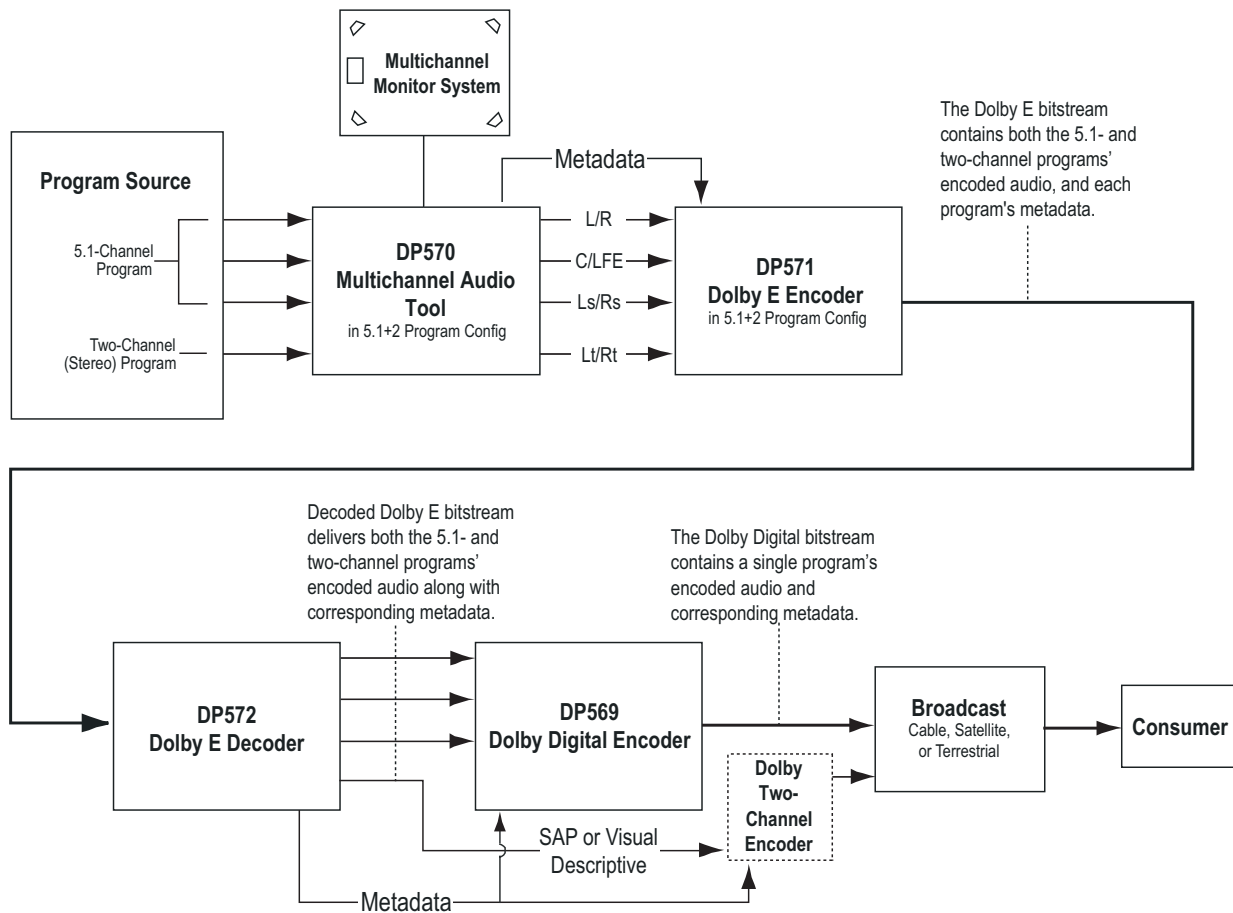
Multichannel Monitor System

The Dolby E bitstream contains both the 5.1- and two-channel programs' encoded audio, and each program's metadata.

Program Source

5.1-Channel Program

Two-Channel (Stereo) Program

Metadata

DP570 Multichannel Audio Tool
in 5.1+2 Program Config

L/R

C/LFE

Ls/Rs

Lt/Rt

DP571 Dolby E Encoder
in 5.1+2 Program Config

Decoded Dolby E bitstream delivers both the 5.1- and two-channel programs' encoded audio along with corresponding metadata.

The Dolby Digital bitstream contains a single program's encoded audio and corresponding metadata.

DP572 Dolby E Decoder

DP569 Dolby Digital Encoder

Broadcast
Cable, Satellite, or Terrestrial

Consumer

Dolby Two-Channel Encoder

SAP or Visual Descriptive

Metadata